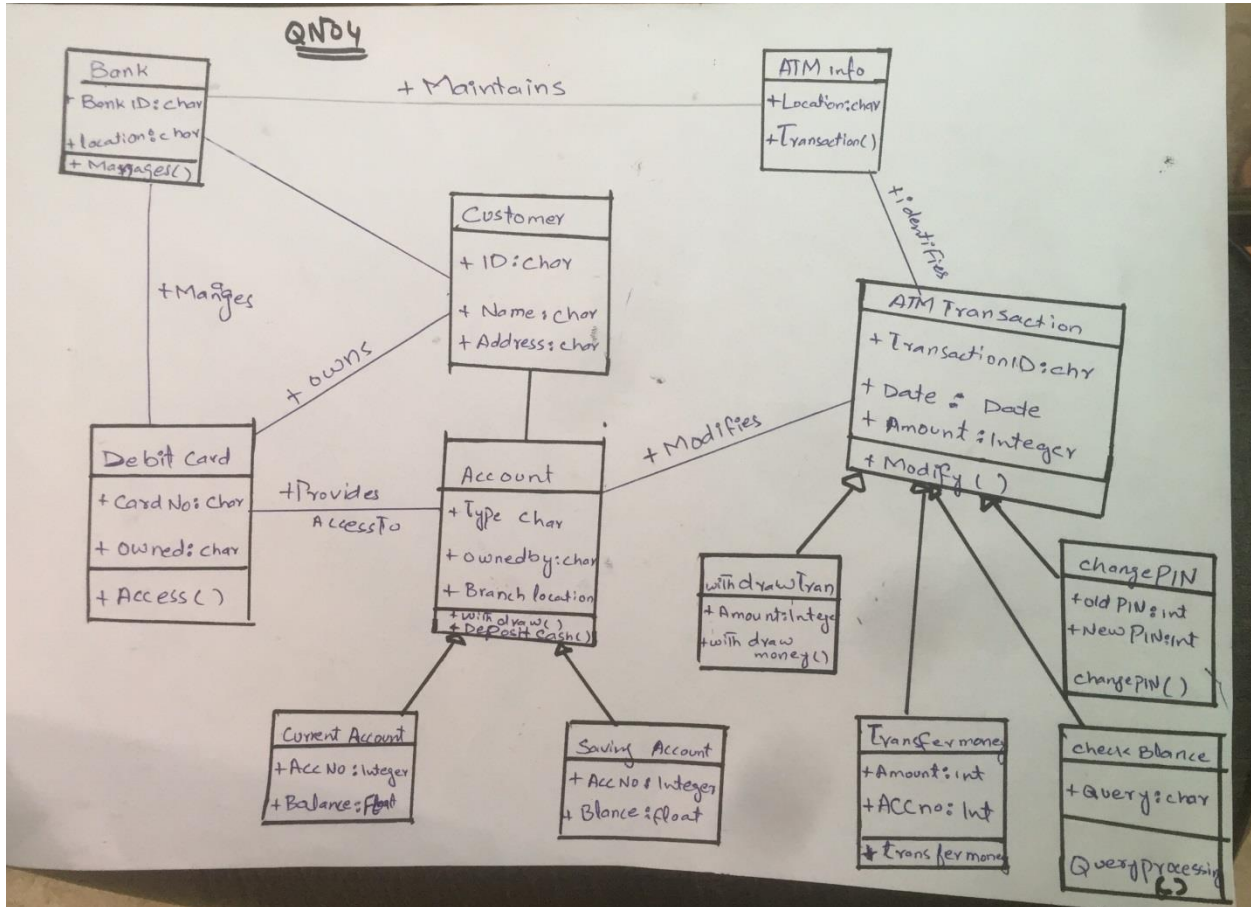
QNO4

Bank
+ Bank ID: char
+ location: char
+ Massages()

+ Maintains

ATM info
+ Location: char
+ Transaction()

+ identifies

Customer
+ ID: char
+ Name: char
+ Address: char

+ Manges

+ owns

ATM Transaction
+ TransactionID: chr
+ Date : Date
+ Amount: Integer
+ Modify ( )

+ Modifies

Debit Card
+ Card No: char
+ Owned: char
+ Access ( )

+ Provides AccessTo

Account
+ Type char
+ ownedby: char
+ Branch location
+ withdraw()
+ Deposit cash()

withdrawTran
+ Amount: Intege
+ with draw money()

changePIN
+ old PIN: int
+ New PIN: int
changePIN()

Current Account
+ Acc No: Integer
+ Balance: float

Saving Account
+ Acc No: Integer
+ Blance: float

Transfermoney
+ Amount: int
+ ACCno: int
+ trans fer money

check Blance
+ Query: char
Query processing ()